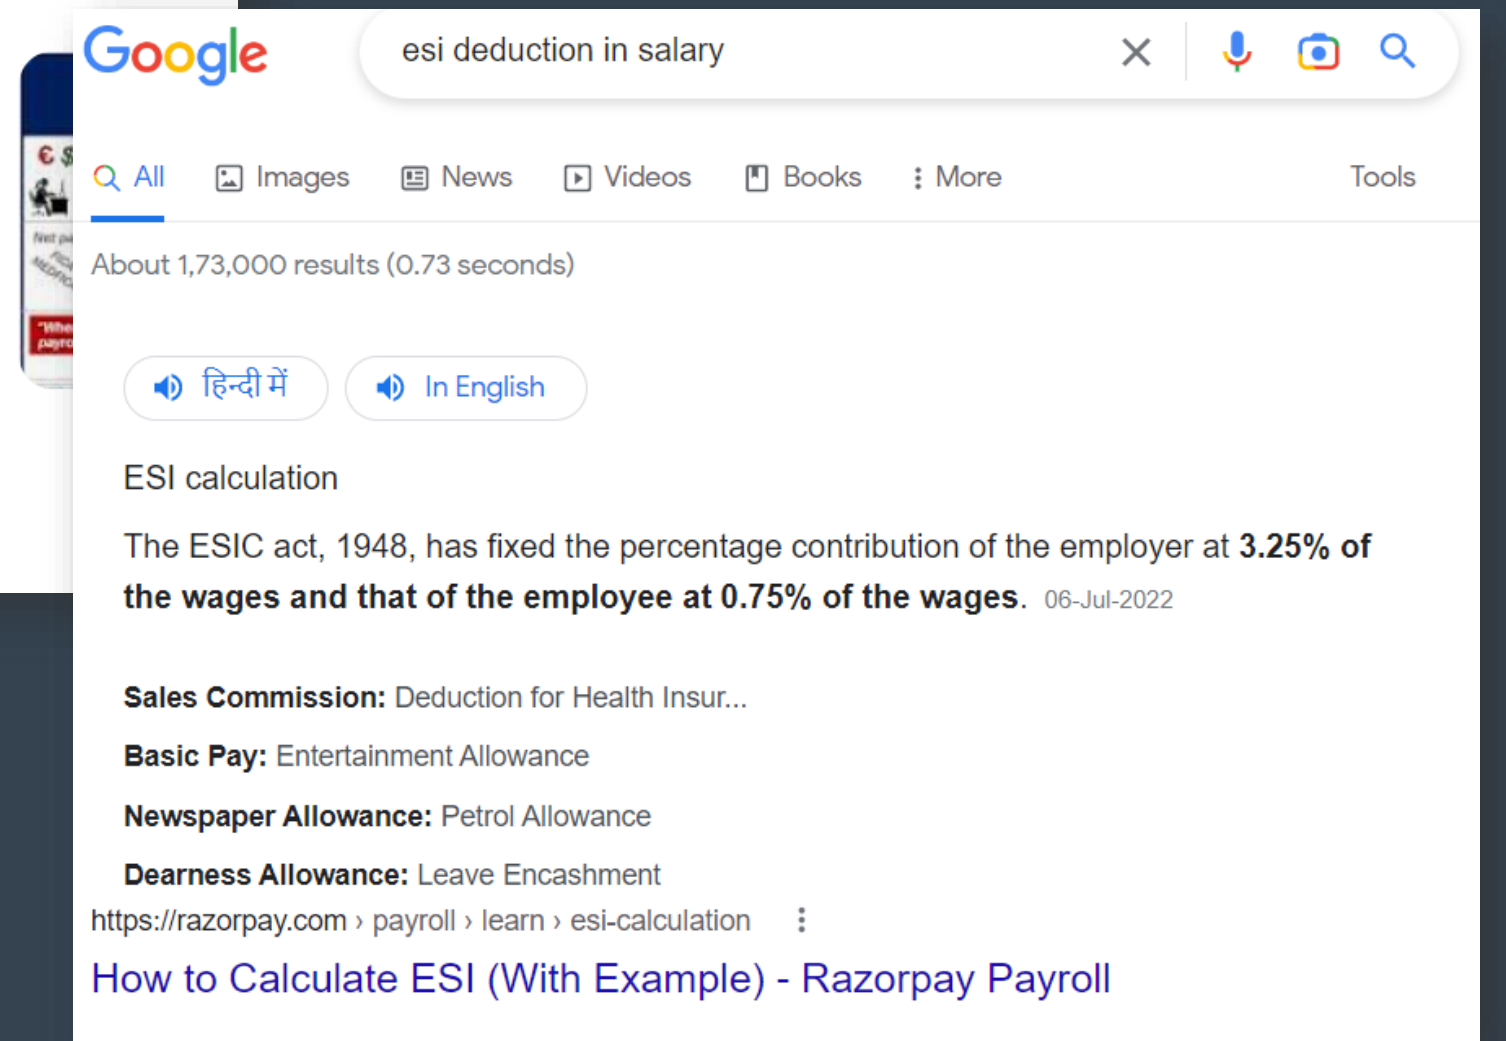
Google

esi deduction in salary

All Images News Videos Books More Tools

About 1,73,000 results (0.73 seconds)

हिन्दी में In English

ESI calculation

The ESIC act, 1948, has fixed the percentage contribution of the employer at **3.25% of the wages and that of the employee at 0.75% of the wages**. 06-Jul-2022

**Sales Commission:** Deduction for Health Insur...

**Basic Pay:** Entertainment Allowance

**Newspaper Allowance:** Petrol Allowance

**Dearness Allowance:** Leave Encashment

https://razorpay.com › payroll › learn › esi-calculation

How to Calculate ESI (With Example) - Razorpay Payroll